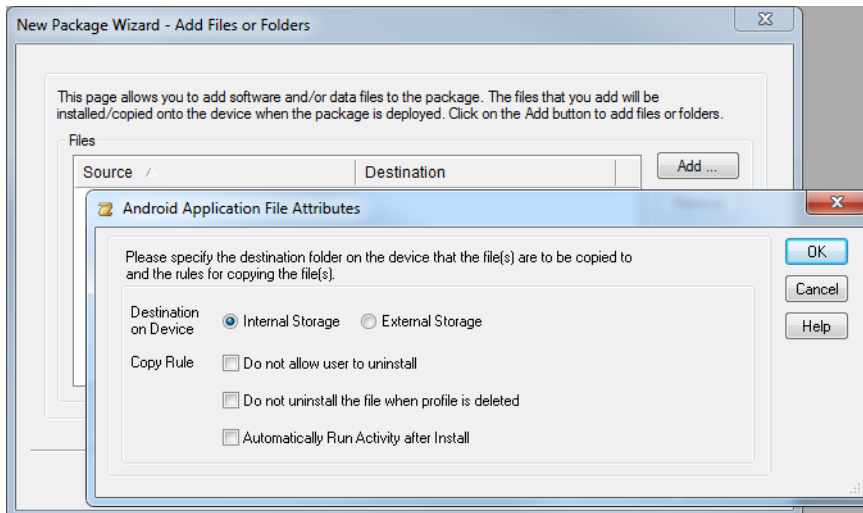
New Package Wizard - Add Files or Folders

This page allows you to add software and/or data files to the package. The files that you add will be installed/copied onto the device when the package is deployed. Click on the Add button to add files or folders.

Files

| Source | Destination |
|---|---|

Add ...

Android Application File Attributes

Please specify the destination folder on the device that the file(s) are to be copied to and the rules for copying the file(s).

Destination on Device
Internal Storage
External Storage

Copy Rule
Do not allow user to uninstall
Do not uninstall the file when profile is deleted
Automatically Run Activity after Install

OK
Cancel
Help